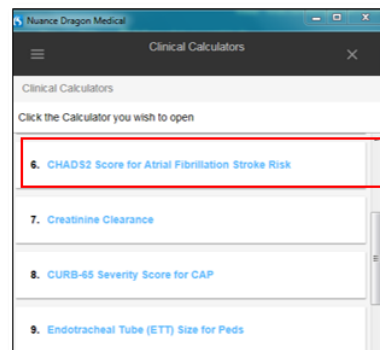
Nuance Dragon Medical

Clinical Calculators

Clinical Calculators

Click the Calculator you wish to open

6. CHADS2 Score for Atrial Fibrillation Stroke Risk

7. Creatinine Clearance

8. CURB-65 Severity Score for CAP

9. Endotracheal Tube (ETT) Size for Peds